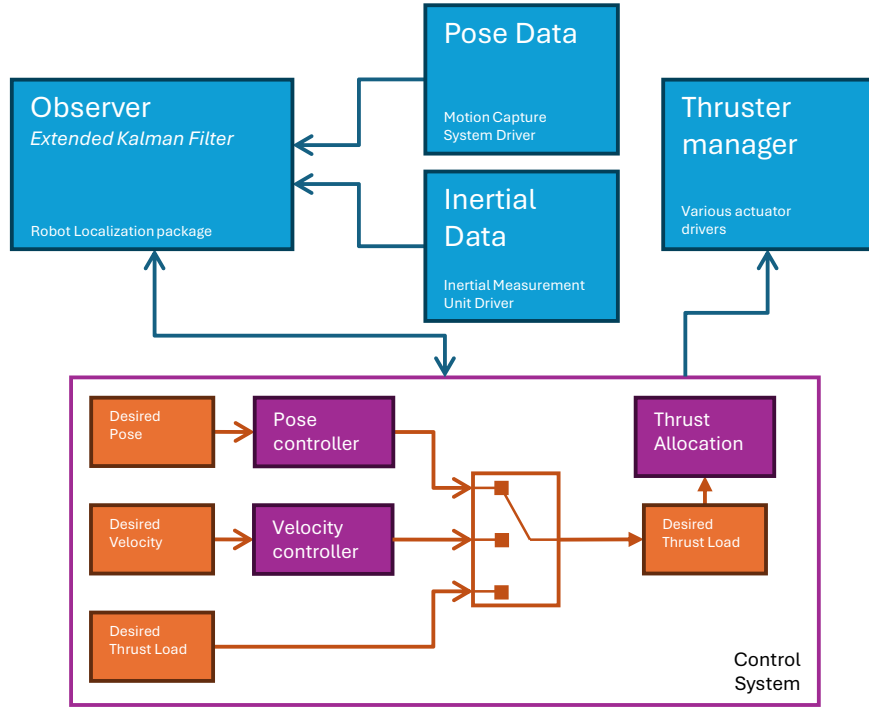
Pose Data

Motion Capture System Driver

Observer
*Extended Kalman Filter*

Robot Localization package

Inertial Data

Inertial Measurement Unit Driver

Thruster manager

Various actuator drivers

Desired Pose

Pose controller

Desired Velocity

Velocity controller

Desired Thrust Load

Thrust Allocation

Desired Thrust Load

Control System